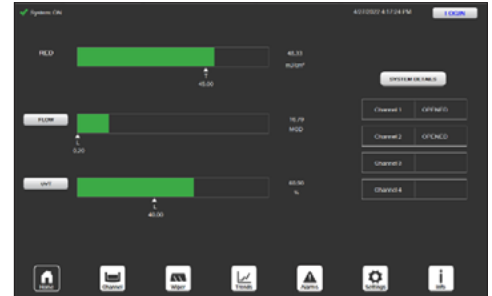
System OK

4/27/2022 4:17:24 PM

LOGIN

RED

45.33

mJ/cm²

T

45.00

SYSTEM DETAILS

FLOW

16.79

MGD

L

0.20

UVT

60.90

%

L

40.00

| Channel 1 | OPENED |
|---|---|
| Channel 2 | OPENED |
| Channel 3 | |
| Channel 4 | |

Home

Channel

Wiper

Trends

Alarms

Settings

Info